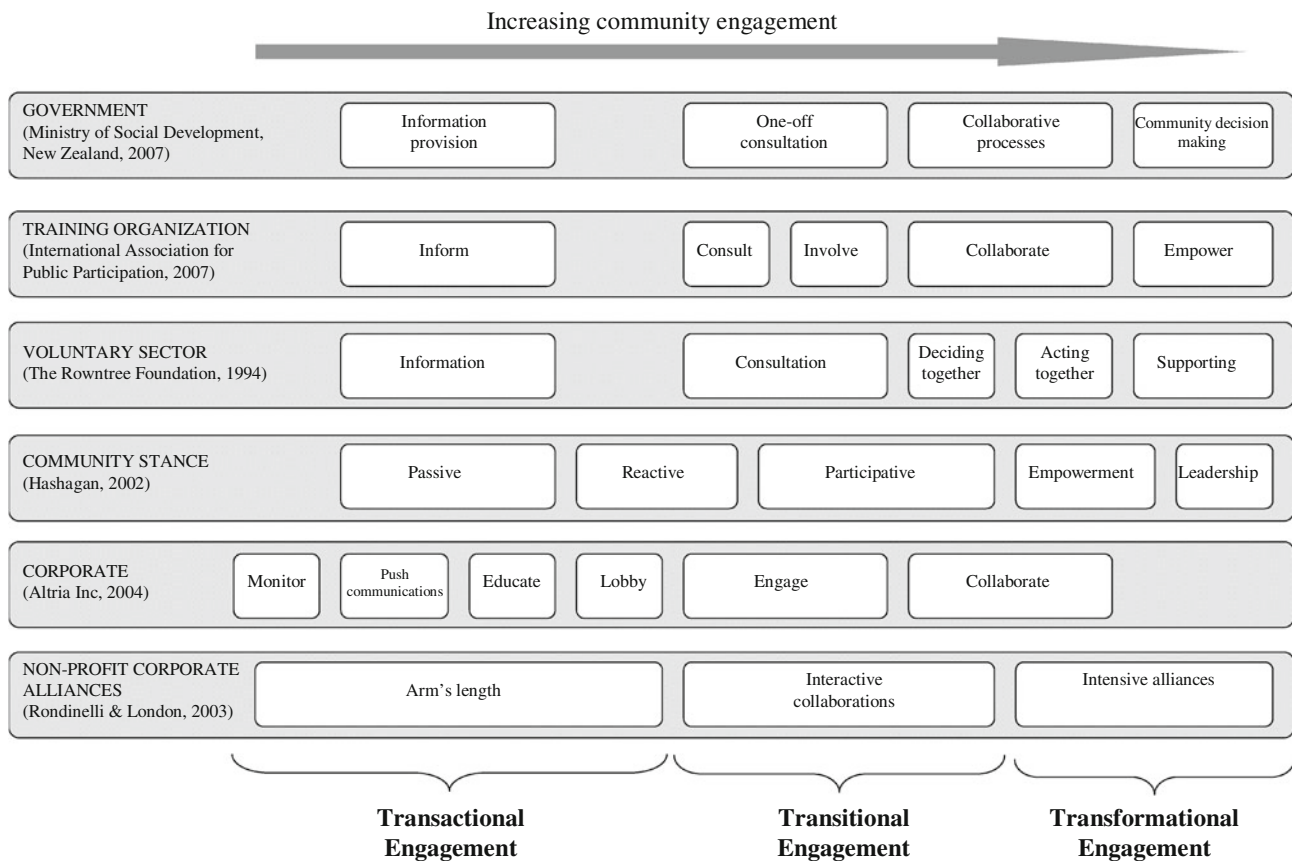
Increasing community engagement

GOVERNMENT (Ministry of Social Development, New Zealand, 2007)

Information provision

One-off consultation

Collaborative processes

Community decision making

TRAINING ORGANIZATION (International Association for Public Participation, 2007)

Inform

Consult

Involve

Collaborate

Empower

VOLUNTARY SECTOR (The Rowntree Foundation, 1994)

Information

Consultation

Deciding together

Acting together

Supporting

COMMUNITY STANCE (Hashagan, 2002)

Passive

Reactive

Participative

Empowerment

Leadership

CORPORATE (Altria Inc, 2004)

Monitor

Push communications

Educate

Lobby

Engage

Collaborate

NON-PROFIT CORPORATE ALLIANCES (Rondinelli & London, 2003)

Arm's length

Interactive collaborations

Intensive alliances

Transactional Engagement

Transitional Engagement

Transformational Engagement